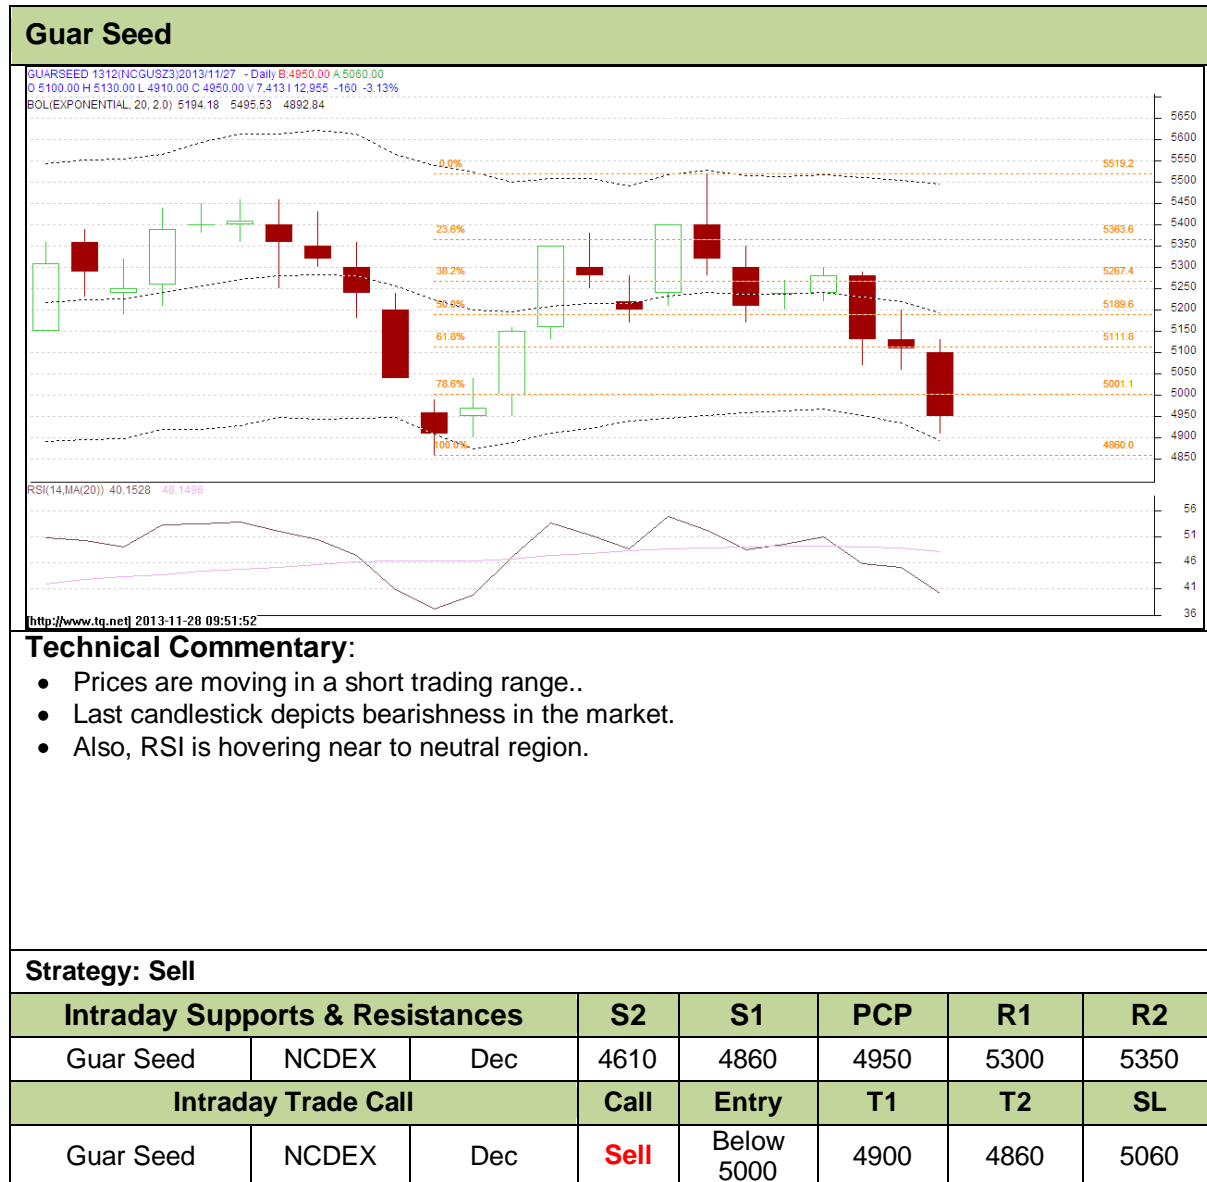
Guar Seed

GUARSEED 1312(NCGUSZ3)2013/11/27 - Daily B:4950.00 A:5060.00
O 5100.00 H 5130.00 L 4910.00 C 4950.00 V 7,413 I 12,955 -160 -3.13%
BOL(EXPONENTIAL, 20, 2.0) 5194.18 5495.53 4892.84

0.0% 23.6% 38.2% 50.0% 61.8% 78.6% 100.0%
5519.2 5363.6 5267.4 5189.6 5111.8 5001.1 4860.0

5650 5600 5550 5500 5450 5400 5350 5300 5250 5200 5150 5100 5050 5000 4950 4900 4850

RSI(14,MA(20)) 40.1528 48.1498
56 51 46 41 36

[http://www.tq.net] 2013-11-28 09:51:52

Technical Commentary:
• Prices are moving in a short trading range..
• Last candlestick depicts bearishness in the market.
• Also, RSI is hovering near to neutral region.

Strategy: Sell

| Intraday Supports & Resistances | | | S2 | S1 | PCP | R1 | R2 |
|---|---|---|---|---|---|---|---|
| Guar Seed | NCDEX | Dec | 4610 | 4860 | 4950 | 5300 | 5350 |
| Intraday Trade Call | | | Call | Entry | T1 | T2 | SL |
| Guar Seed | NCDEX | Dec | Sell | Below 5000 | 4900 | 4860 | 5060 |